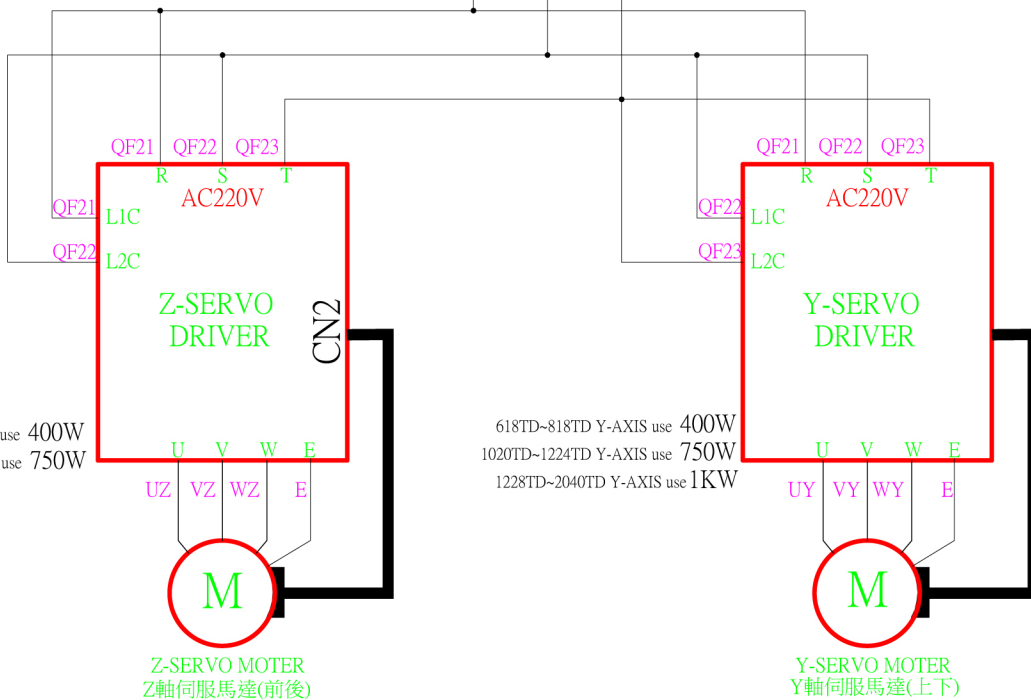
QF21 QF22 QF23
R S T
AC220V
QF21 L1C
QF22 L2C
Z-SERVO DRIVER
CN2
use 400W
use 750W
U V W E
UZ VZ WZ E
M
Z-SERVO MOTER
Z軸伺服馬達(前後)

QF21 QF22 QF23
R S T
AC220V
QF22 L1C
QF23 L2C
Y-SERVO DRIVER
618TD~818TD Y-AXIS use 400W
1020TD~1224TD Y-AXIS use 750W
1228TD~2040TD Y-AXIS use 1KW
U V W E
UY VY WY E
M
Y-SERVO MOTER
Y軸伺服馬達(上下)